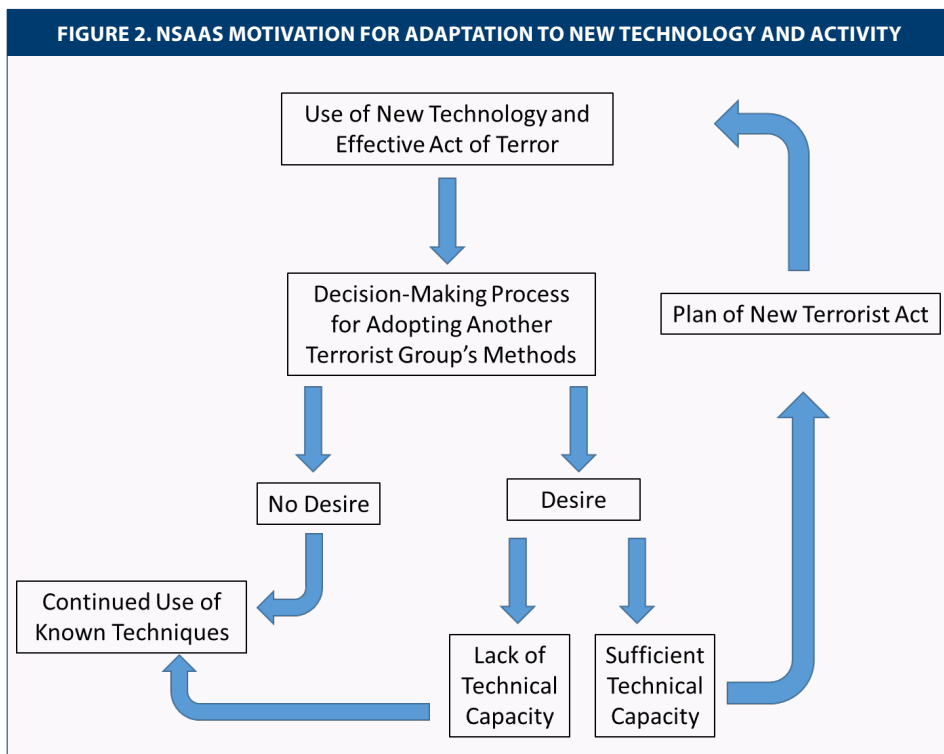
FIGURE 2. NSAAS MOTIVATION FOR ADAPTATION TO NEW TECHNOLOGY AND ACTIVITY

Use of New Technology and Effective Act of Terror

Decision-Making Process for Adopting Another Terrorist Group's Methods

Plan of New Terrorist Act

No Desire

Desire

Continued Use of Known Techniques

Lack of Technical Capacity

Sufficient Technical Capacity